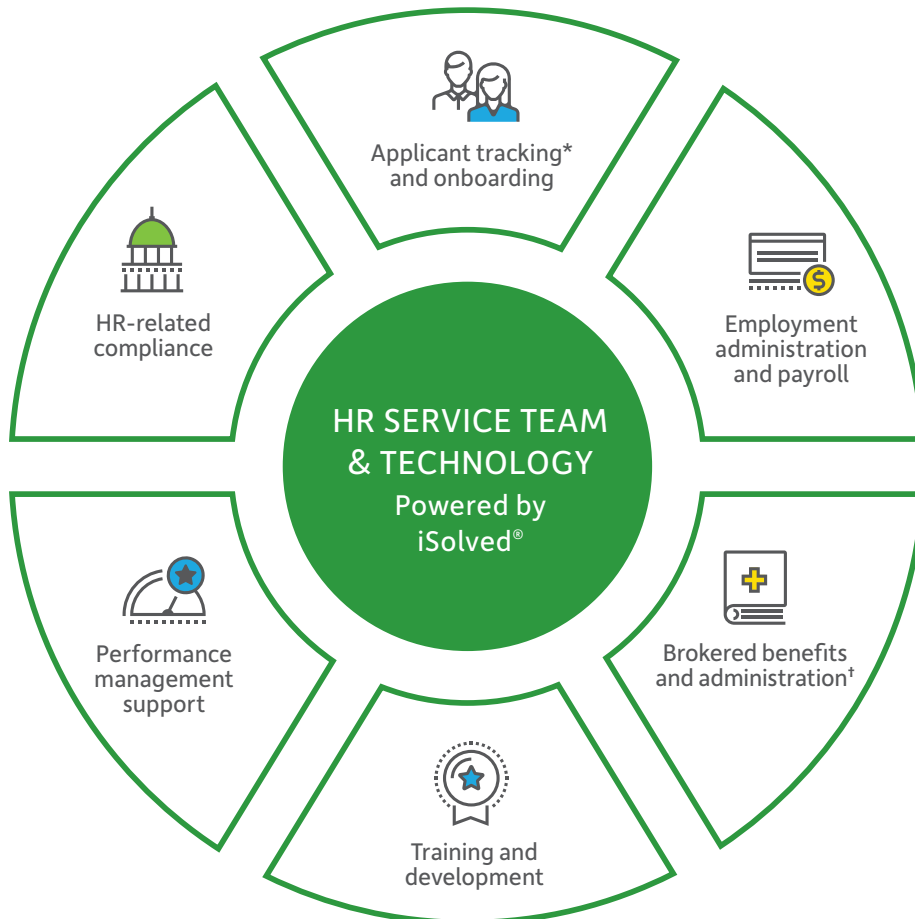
Applicant tracking* and onboarding

Employment administration and payroll

Brokered benefits and administration†

Training and development

Performance management support

HR-related compliance

HR SERVICE TEAM & TECHNOLOGY

Powered by iSolved®